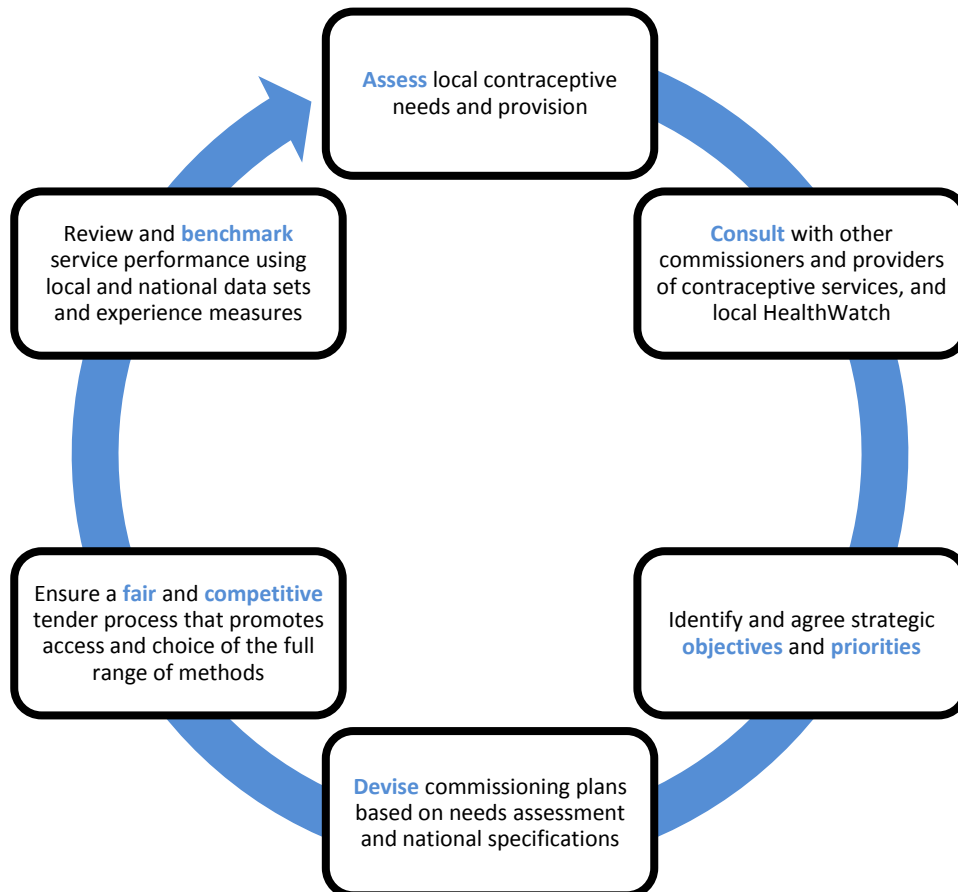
Assess local contraceptive needs and provision

Consult with other commissioners and providers of contraceptive services, and local HealthWatch

Identify and agree strategic objectives and priorities

Devise commissioning plans based on needs assessment and national specifications

Ensure a fair and competitive tender process that promotes access and choice of the full range of methods

Review and benchmark service performance using local and national data sets and experience measures